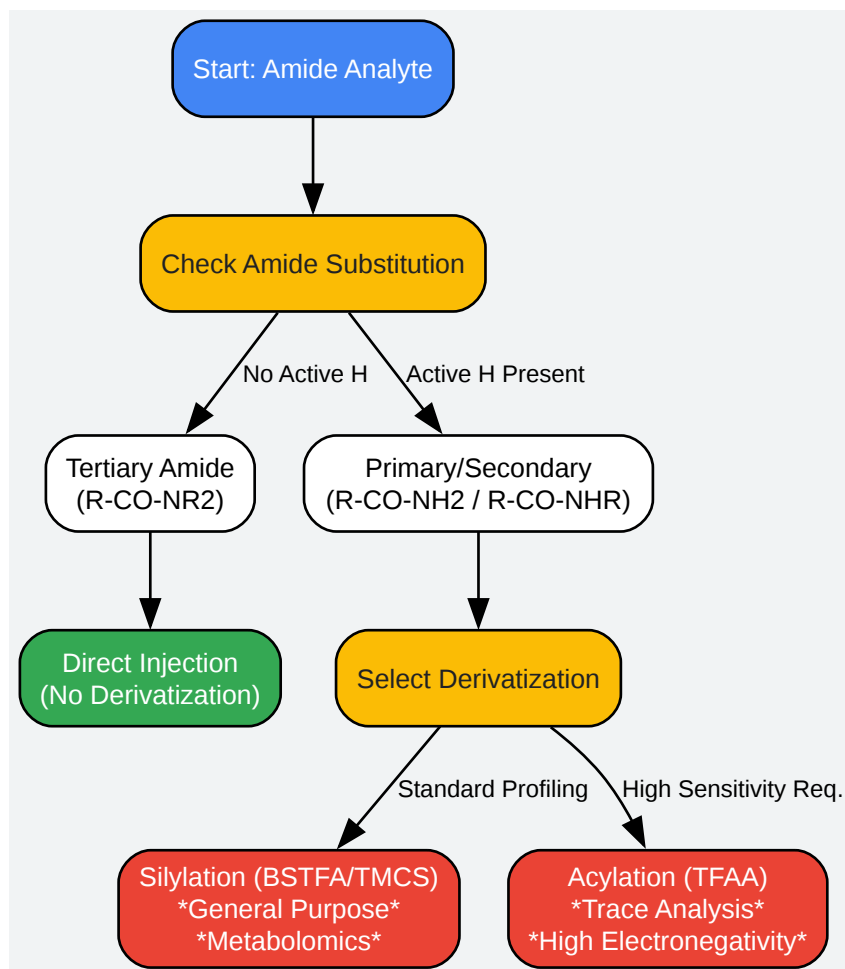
Start: Amide Analyte

Check Amide Substitution

No Active H

Active H Present

Tertiary Amide
(R-CO-NR2)

Primary/Secondary
(R-CO-NH2 / R-CO-NHR)

Direct Injection
(No Derivatization)

Select Derivatization

Standard Profiling

High Sensitivity Req.

Silylation (BSTFA/TMCS)
*General Purpose*
*Metabolomics*

Acylation (TFAA)
*Trace Analysis*
*High Electronegativity*